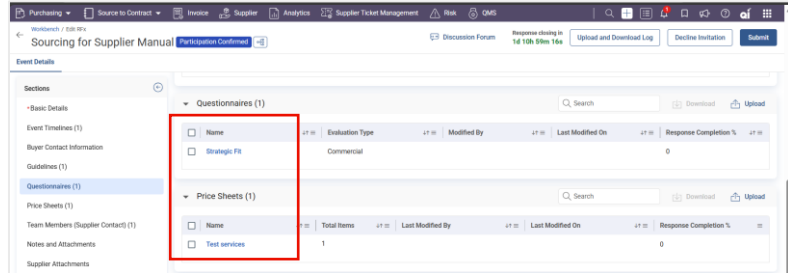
Purchasing ▾ Source to Contract ▾ Invoice Supplier Analytics Supplier Ticket Management Risk QMS

Workbench / Edit RFx
Sourcing for Supplier Manual Participation Confirmed

Discussion Forum
Response closing in
1d 10h 59m 16s
Upload and Download Log
Decline Invitation
Submit

Event Details

Sections
*Basic Details
Event Timelines (1)
Buyer Contact Information
Guidelines (1)
Questionnaires (1)
Price Sheets (1)
Team Members (Supplier Contact) (1)
Notes and Attachments
Supplier Attachments

Questionnaires (1)
Search
Download
Upload

| Name | Evaluation Type | Modified By | Last Modified On | Response Completion % |
|---|---|---|---|---|
| Strategic Fit | Commercial | | | 0 |

Price Sheets (1)
Search
Download
Upload

| Name | Total Items | Last Modified By | Last Modified On | Response Completion % |
|---|---|---|---|---|
| Test services | 1 | | | 0 |